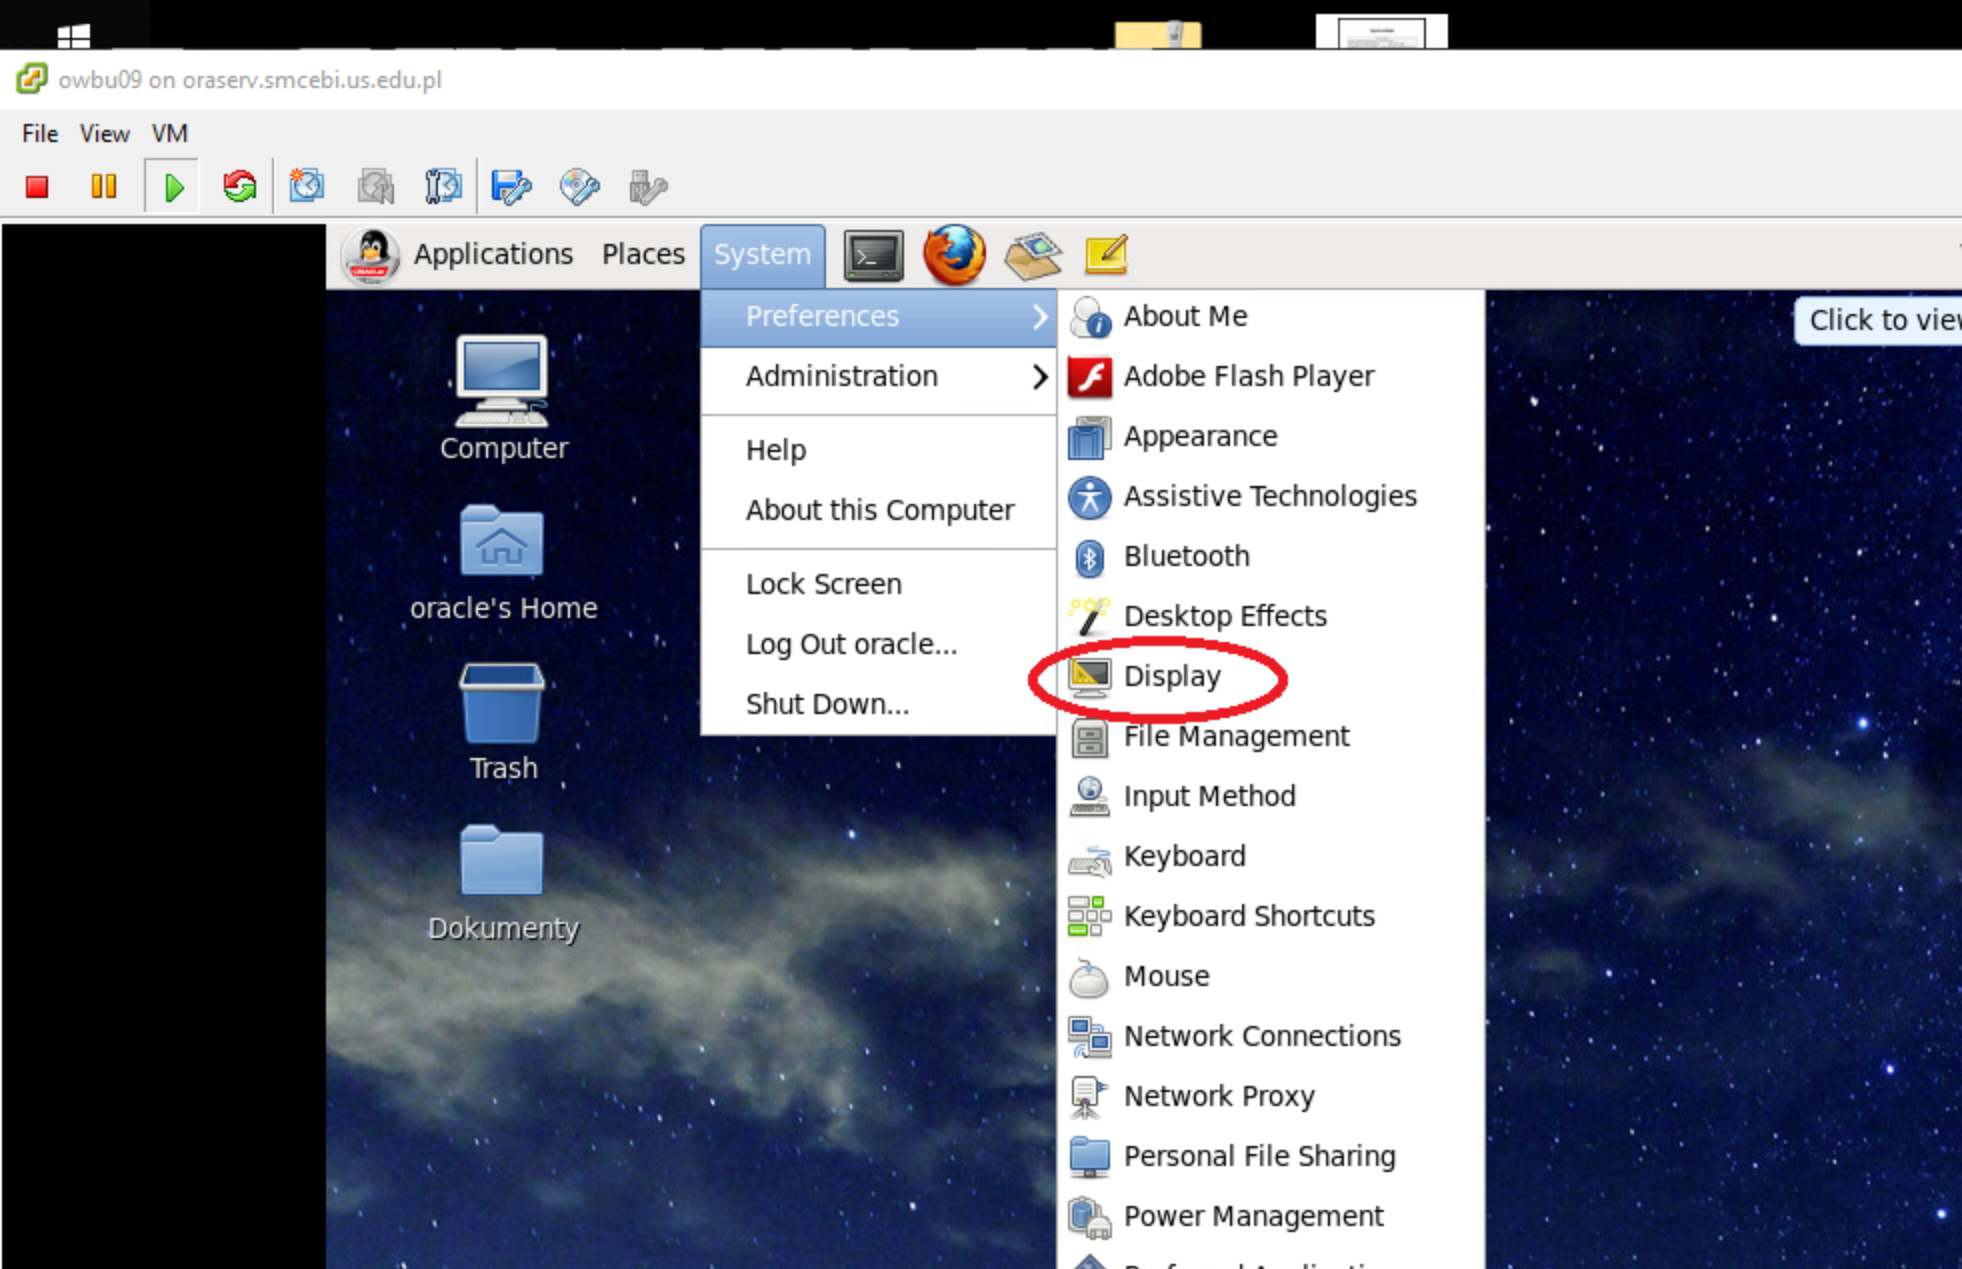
owbu09 on oraserv.smcebi.us.edu.pl

File View VM

Applications Places System

Preferences
Administration
Help
About this Computer
Lock Screen
Log Out oracle...
Shut Down...

About Me
Adobe Flash Player
Appearance
Assistive Technologies
Bluetooth
Desktop Effects
Display
File Management
Input Method
Keyboard
Keyboard Shortcuts
Mouse
Network Connections
Network Proxy
Personal File Sharing
Power Management
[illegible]

Click to vie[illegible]

Computer
oracle's Home
Trash
Dokumenty